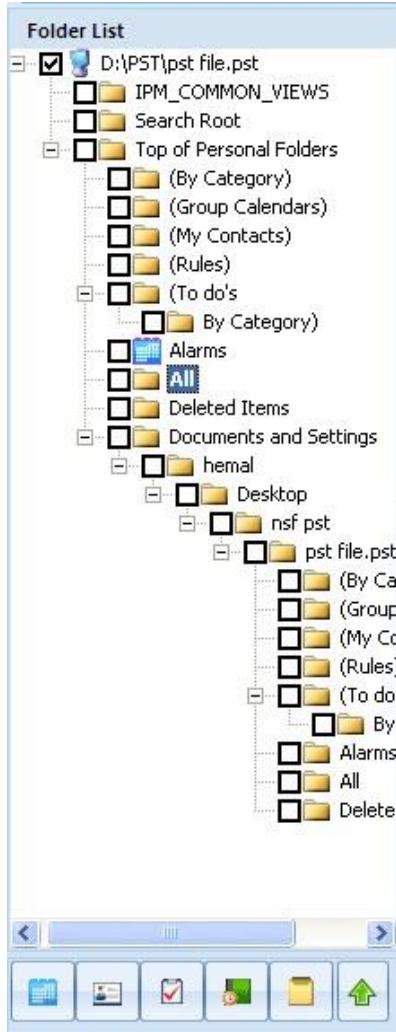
Folder List

D:\PST\pst file.pst
IPM_COMMON_VIEWS
Search Root
Top of Personal Folders
(By Category)
(Group Calendars)
(My Contacts)
(Rules)
(To do's
By Category)
Alarms
All
Deleted Items
Documents and Settings
hemal
Desktop
nsf pst
pst file.pst
(By Ca
(Group
(My Co
(Rules)
(To do
By
Alarms
All
Delete